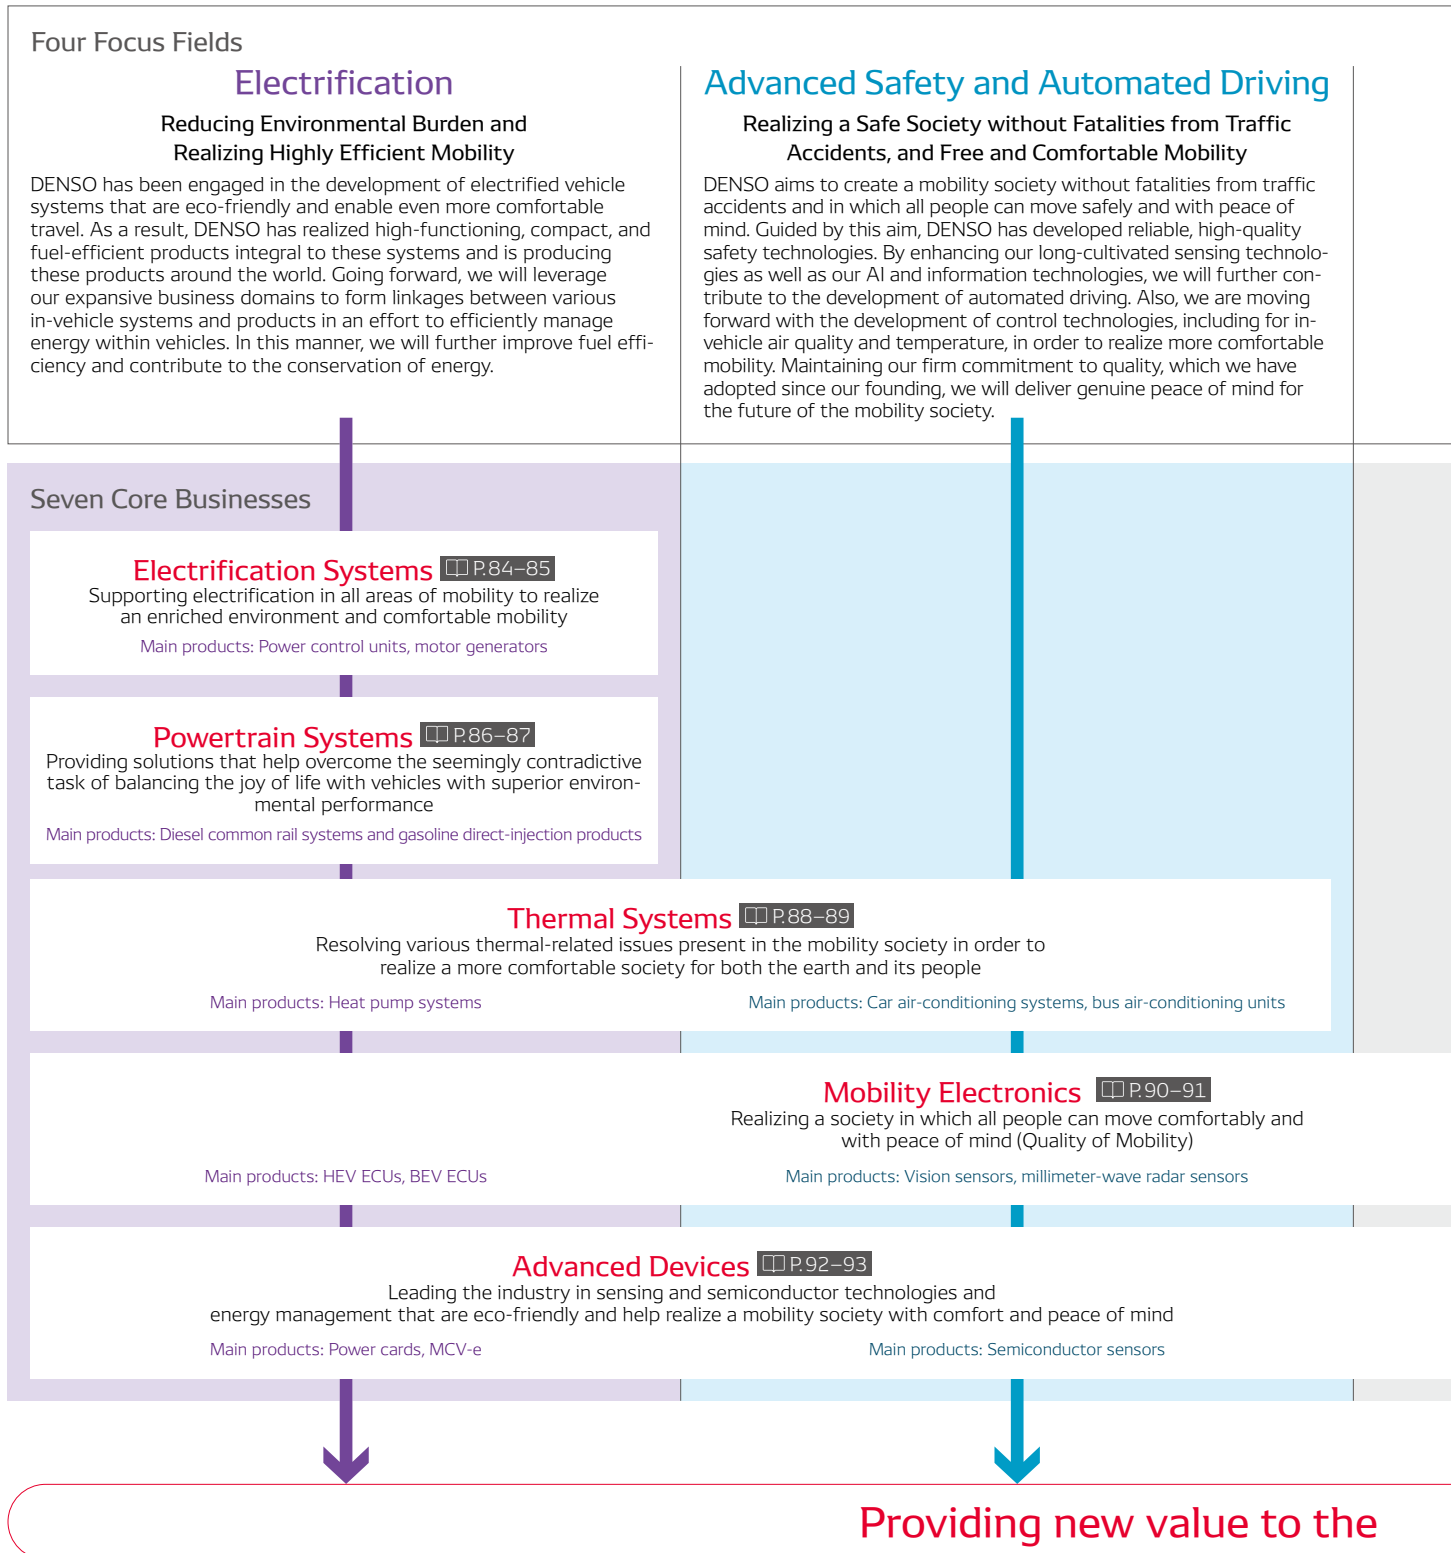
Four Focus Fields

Electrification

Reducing Environmental Burden and Realizing Highly Efficient Mobility

DENSO has been engaged in the development of electrified vehicle systems that are eco-friendly and enable even more comfortable travel. As a result, DENSO has realized high-functioning, compact, and fuel-efficient products integral to these systems and is producing these products around the world. Going forward, we will leverage our expansive business domains to form linkages between various in-vehicle systems and products in an effort to efficiently manage energy within vehicles. In this manner, we will further improve fuel efficiency and contribute to the conservation of energy.

Advanced Safety and Automated Driving

Realizing a Safe Society without Fatalities from Traffic Accidents, and Free and Comfortable Mobility

DENSO aims to create a mobility society without fatalities from traffic accidents and in which all people can move safely and with peace of mind. Guided by this aim, DENSO has developed reliable, high-quality safety technologies. By enhancing our long-cultivated sensing technologies as well as our AI and information technologies, we will further contribute to the development of automated driving. Also, we are moving forward with the development of control technologies, including for in-vehicle air quality and temperature, in order to realize more comfortable mobility. Maintaining our firm commitment to quality, which we have adopted since our founding, we will deliver genuine peace of mind for the future of the mobility society.

Seven Core Businesses

Electrification Systems P.84–85
Supporting electrification in all areas of mobility to realize an enriched environment and comfortable mobility
Main products: Power control units, motor generators

Powertrain Systems P.86–87
Providing solutions that help overcome the seemingly contradictive task of balancing the joy of life with vehicles with superior environmental performance
Main products: Diesel common rail systems and gasoline direct-injection products

Thermal Systems P.88–89
Resolving various thermal-related issues present in the mobility society in order to realize a more comfortable society for both the earth and its people
Main products: Heat pump systems
Main products: Car air-conditioning systems, bus air-conditioning units

Mobility Electronics P.90–91
Realizing a society in which all people can move comfortably and with peace of mind (Quality of Mobility)
Main products: HEV ECUs, BEV ECUs
Main products: Vision sensors, millimeter-wave radar sensors

Advanced Devices P.92–93
Leading the industry in sensing and semiconductor technologies and energy management that are eco-friendly and help realize a mobility society with comfort and peace of mind
Main products: Power cards, MCV-e
Main products: Semiconductor sensors

Providing new value to the